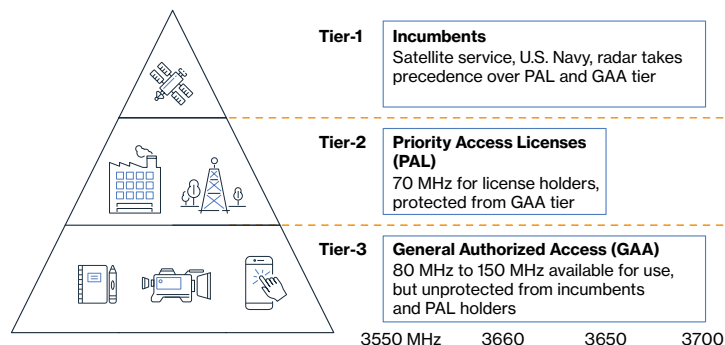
Tier-1

Incumbents
Satellite service, U.S. Navy, radar takes precedence over PAL and GAA tier

Tier-2

Priority Access Licenses (PAL)
70 MHz for license holders, protected from GAA tier

Tier-3

General Authorized Access (GAA)
80 MHz to 150 MHz available for use, but unprotected from incumbents and PAL holders

3550 MHz 3660 3650 3700